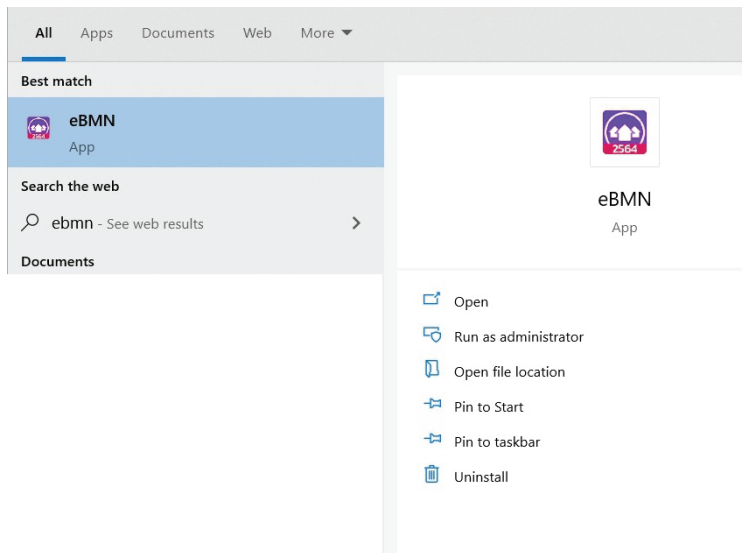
All Apps Documents Web More

Best match

2564

eBMN
App

Search the web

ebmn - See web results

Documents

2564

eBMN
App

Open

Run as administrator

Open file location

Pin to Start

Pin to taskbar

Uninstall